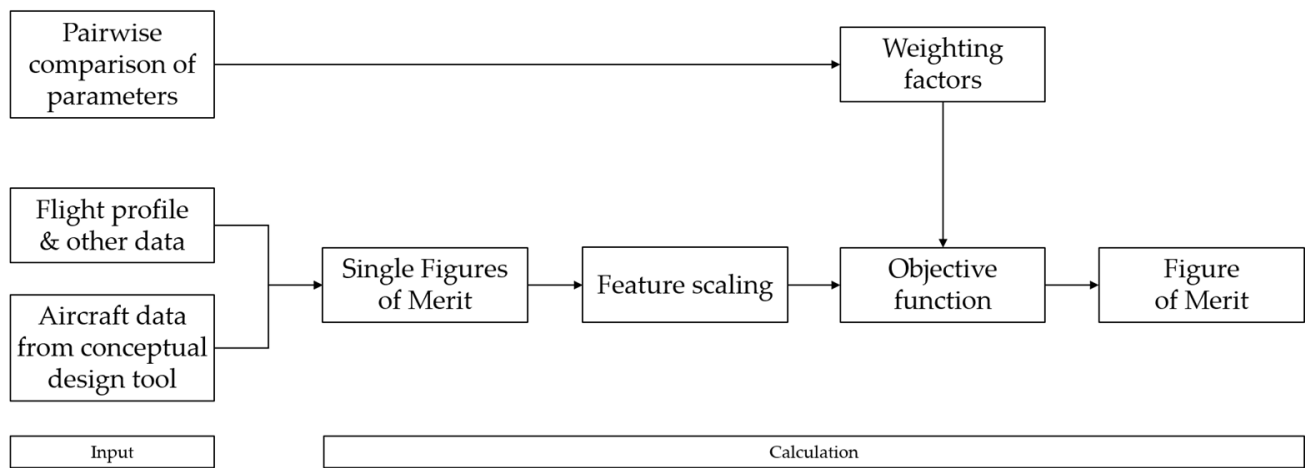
Pairwise comparison of parameters

Weighting factors

Flight profile & other data

Aircraft data from conceptual design tool

Single Figures of Merit

Feature scaling

Objective function

Figure of Merit

Input

Calculation